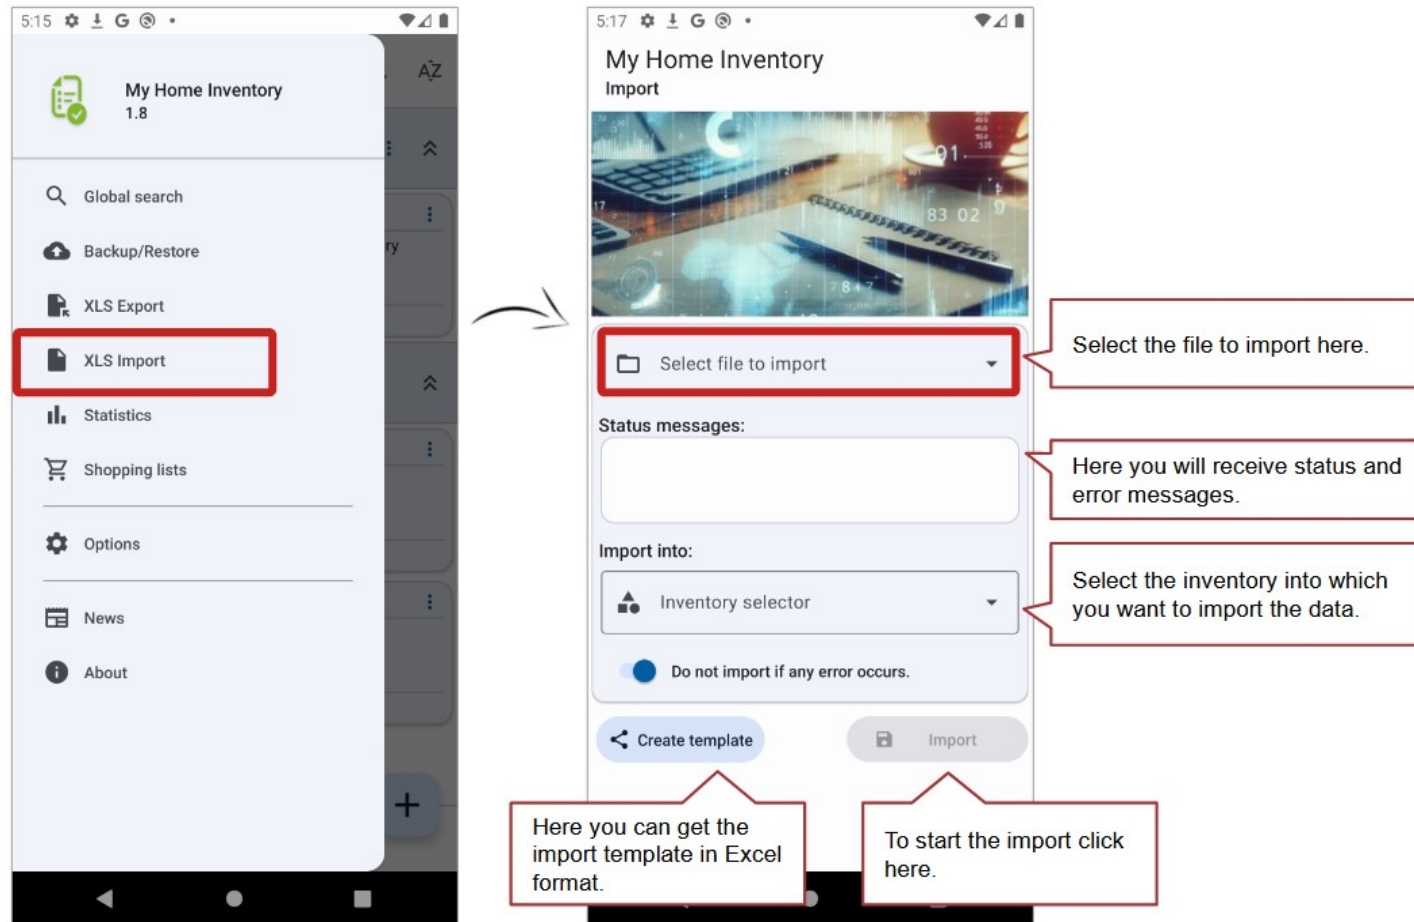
5:15

My Home Inventory
1.8

Global search

Backup/Restore

XLS Export

XLS Import

Statistics

Shopping lists

Options

News

About

5:17

My Home Inventory
Import

Select file to import

Status messages:

Import into:

Inventory selector

Do not import if any error occurs.

Create template

Import

Select the file to import here.

Here you will receive status and error messages.

Select the inventory into which you want to import the data.

Here you can get the import template in Excel format.

To start the import click here.